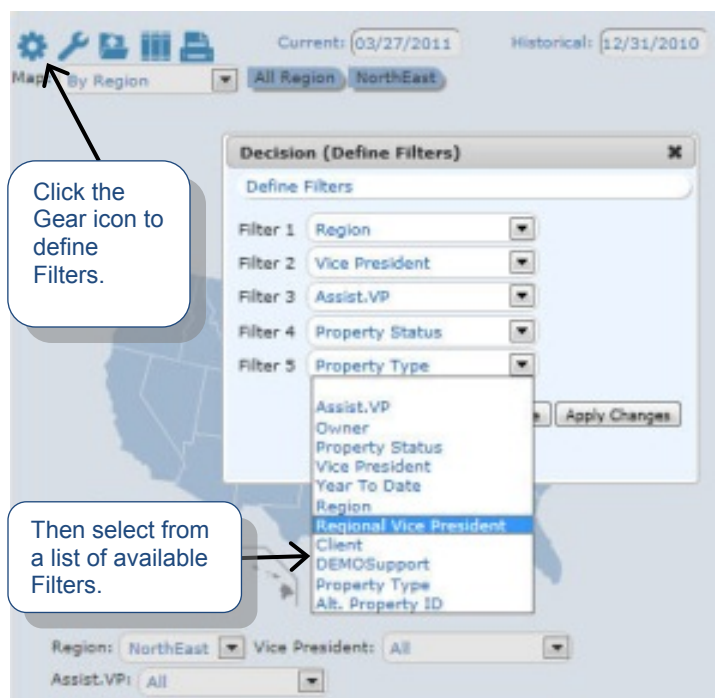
Current: 03/27/2011

Historical: 12/31/2010

Map By Region

All Region NorthEast

Click the Gear icon to define Filters.

Decision (Define Filters)

Define Filters

Filter 1 Region

Filter 2 Vice President

Filter 3 Assist.VP

Filter 4 Property Status

Filter 5 Property Type

Assist.VP
Owner
Property Status
Vice President
Year To Date
Region
Regional Vice President
Client
DEMOSupport
Property Type
Alt. Property ID

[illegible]e Apply Changes

Then select from a list of available Filters.

Region: NorthEast Vice President: All

Assist.VP: All